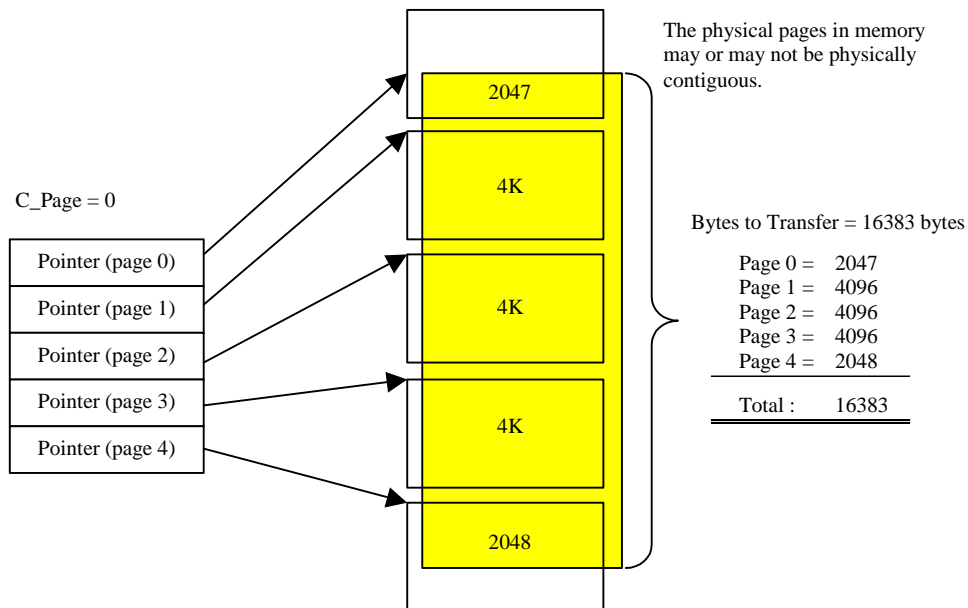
The physical pages in memory may or may not be physically contiguous.

2047

4K

4K

4K

2048

C_Page = 0

Pointer (page 0)
Pointer (page 1)
Pointer (page 2)
Pointer (page 3)
Pointer (page 4)

Bytes to Transfer = 16383 bytes

Page 0 = 2047
Page 1 = 4096
Page 2 = 4096
Page 3 = 4096
Page 4 = 2048

Total : 16383